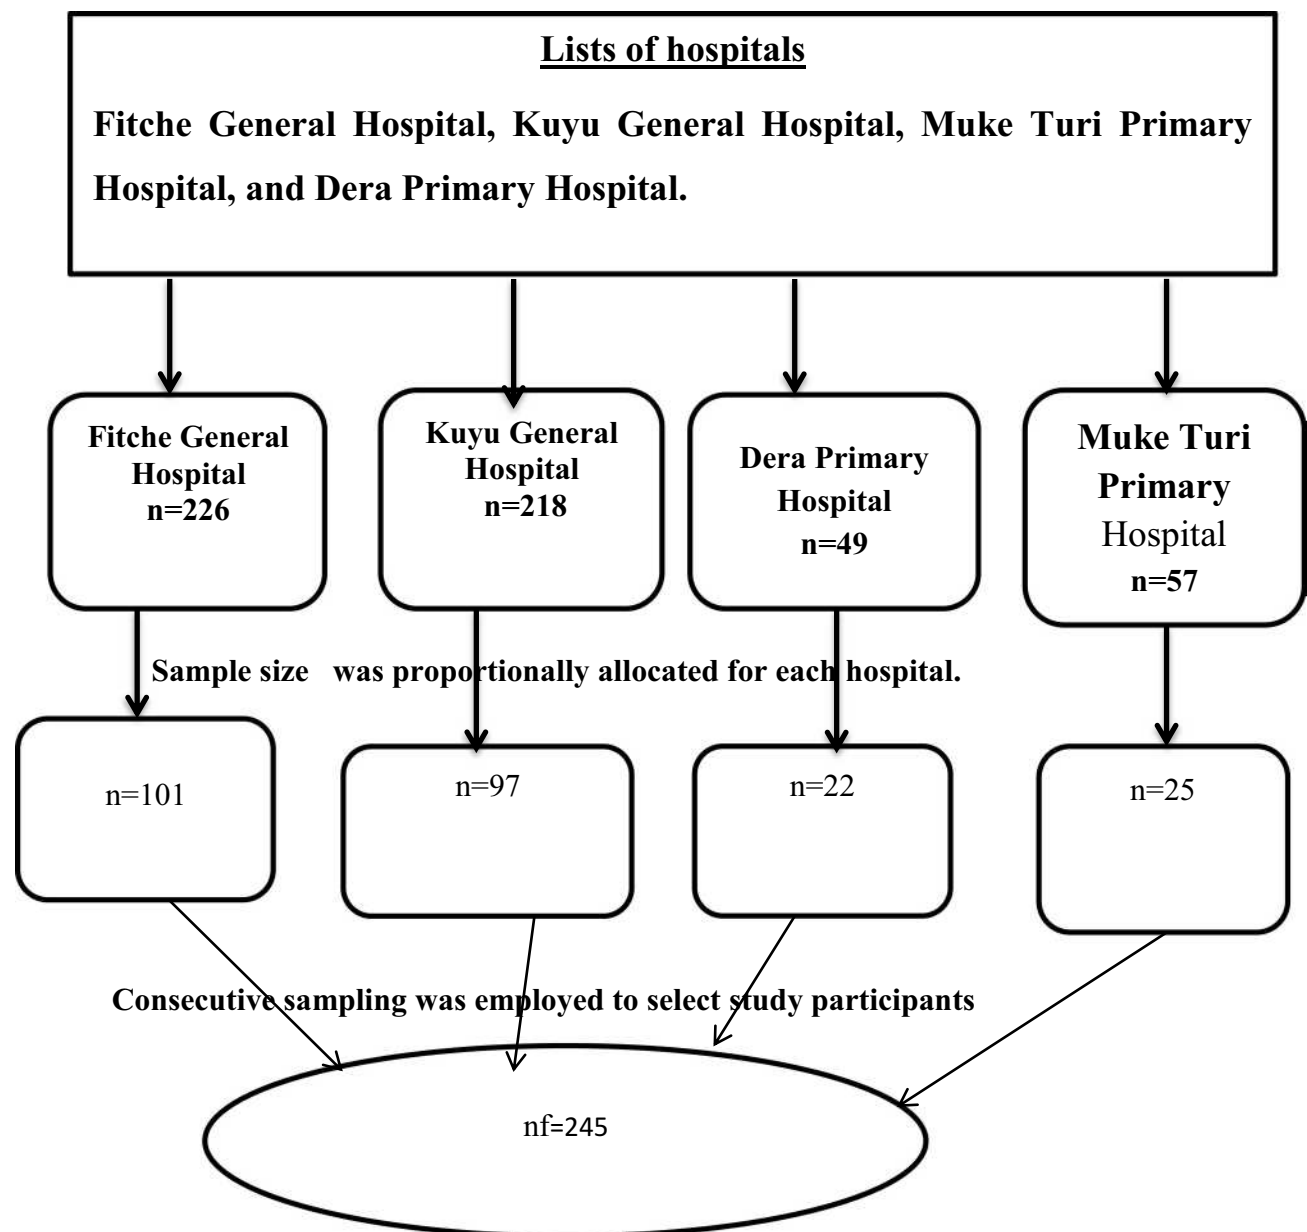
Lists of hospitals

Fitche General Hospital, Kuyu General Hospital, Muke Turi Primary Hospital, and Dera Primary Hospital.

Fitche General Hospital n=226

Kuyu General Hospital n=218

Dera Primary Hospital n=49

Muke Turi Primary Hospital n=57

Sample size was proportionally allocated for each hospital.

n=101

n=97

n=22

n=25

Consecutive sampling was employed to select study participants

nf=245